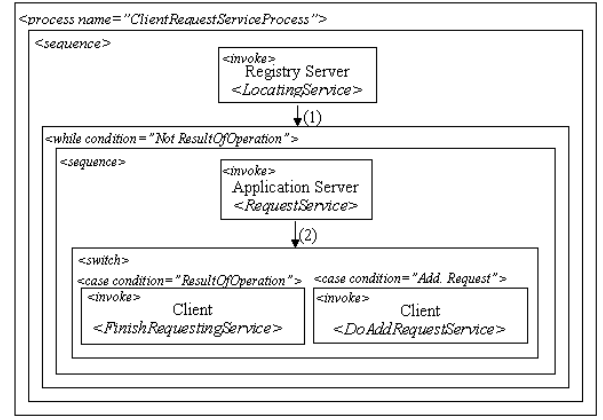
<process name="ClientRequestServiceProcess">

<sequence>

<invoke>
Registry Server
<LocatingService>

(1)

<while condition="Not ResultOfOperation">

<sequence>

<invoke>
Application Server
<RequestService>

(2)

<switch>

<case condition="ResultOfOperation">

<invoke>
Client
<FinishRequestingService>

<case condition="Add. Request">

<invoke>
Client
<DoAddRequestService>